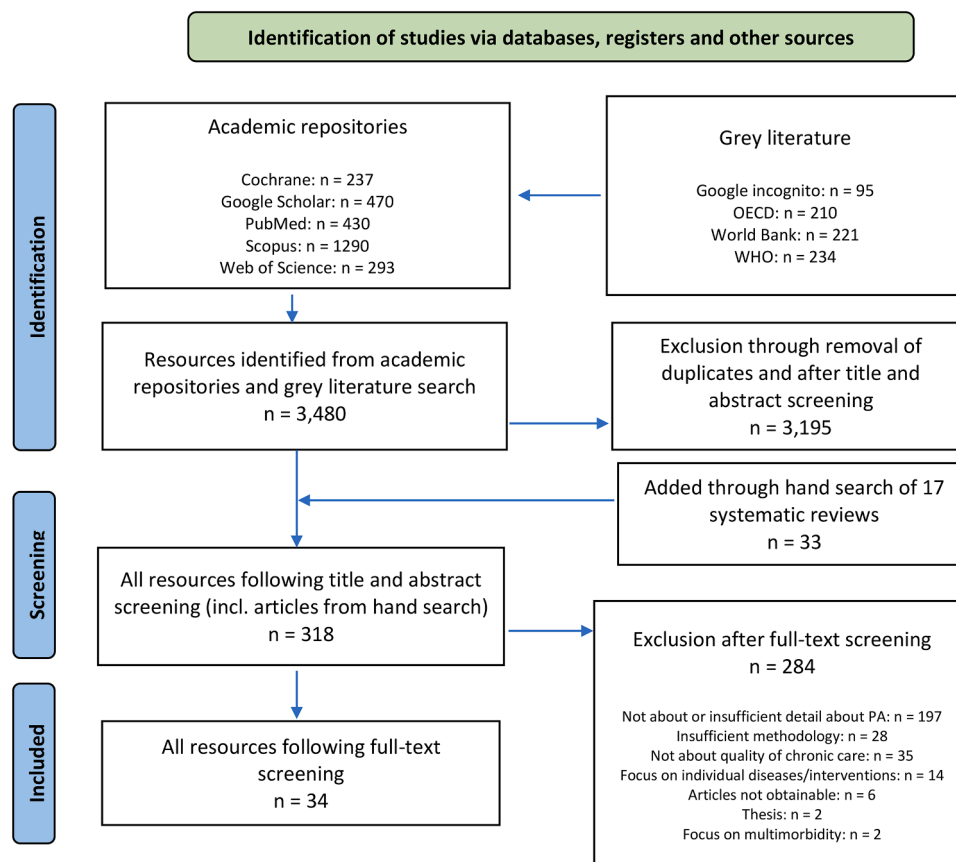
Identification of studies via databases, registers and other sources

Identification

Academic repositories

Cochrane: n = 237
Google Scholar: n = 470
PubMed: n = 430
Scopus: n = 1290
Web of Science: n = 293

Grey literature

Google incognito: n = 95
OECD: n = 210
World Bank: n = 221
WHO: n = 234

Resources identified from academic repositories and grey literature search
n = 3,480

Exclusion through removal of duplicates and after title and abstract screening
n = 3,195

Screening

Added through hand search of 17 systematic reviews
n = 33

All resources following title and abstract screening (incl. articles from hand search)
n = 318

Exclusion after full-text screening
n = 284

Not about or insufficient detail about PA: n = 197
Insufficient methodology: n = 28
Not about quality of chronic care: n = 35
Focus on individual diseases/interventions: n = 14
Articles not obtainable: n = 6
Thesis: n = 2
Focus on multimorbidity: n = 2

Included

All resources following full-text screening
n = 34